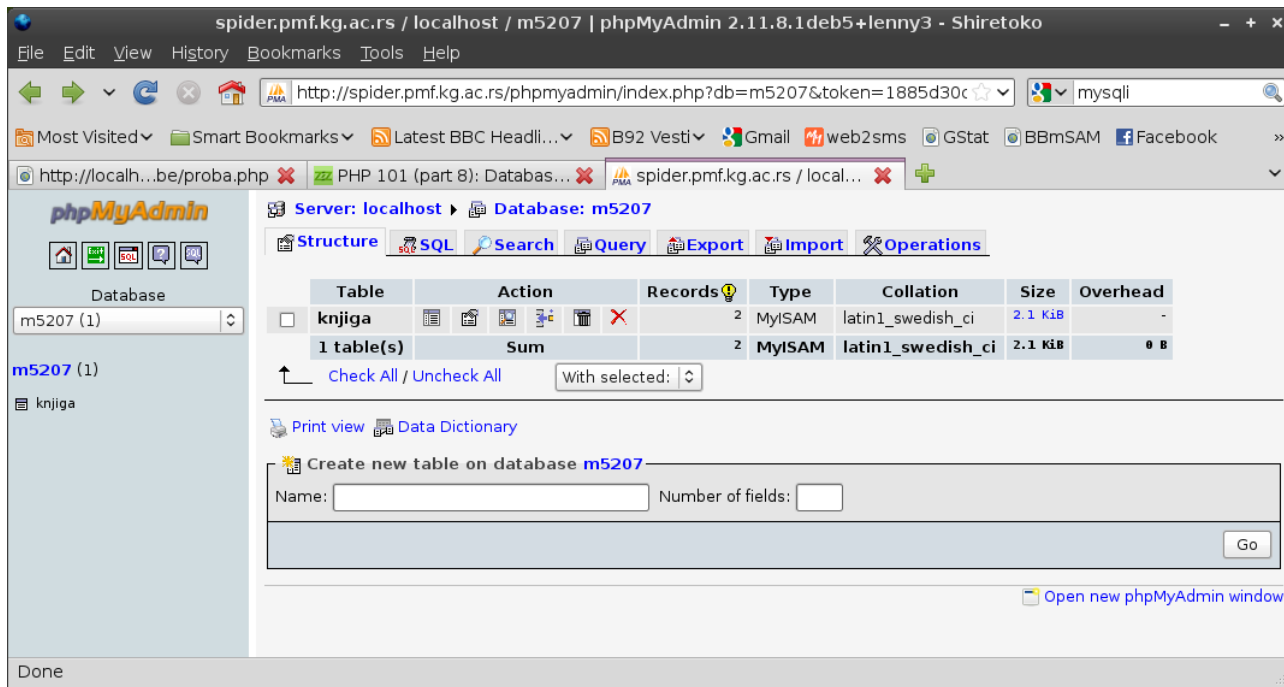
spider.pmf.kg.ac.rs / localhost / m5207 | phpMyAdmin 2.11.8.1deb5+lenny3 - Shiretoko

File Edit View History Bookmarks Tools Help

http://spider.pmf.kg.ac.rs/phpmyadmin/index.php?db=m5207&token=1885d30c

mysqli

Most Visited Smart Bookmarks Latest BBC Headli... B92 Vesti Gmail web2sms GStat BBmSAM Facebook

http://localh...be/proba.php PHP 101 (part 8): Databas... spider.pmf.kg.ac.rs / local...

phpMyAdmin

Database

m5207 (1)

m5207 (1)

knjiga

Server: localhost ▸ Database: m5207

Structure SQL Search Query Export Import Operations

| | Table | Action | Records | Type | Collation | Size | Overhead |
|---|---|---|---|---|---|---|---|
| | knjiga | | 2 | MyISAM | latin1_swedish_ci | 2.1 KiB | - |
| | 1 table(s) | Sum | 2 | MyISAM | latin1_swedish_ci | 2.1 KiB | 0 B |

Check All / Uncheck All With selected:

Print view Data Dictionary

Create new table on database m5207

Name: Number of fields:

Go

Open new phpMyAdmin window

Done